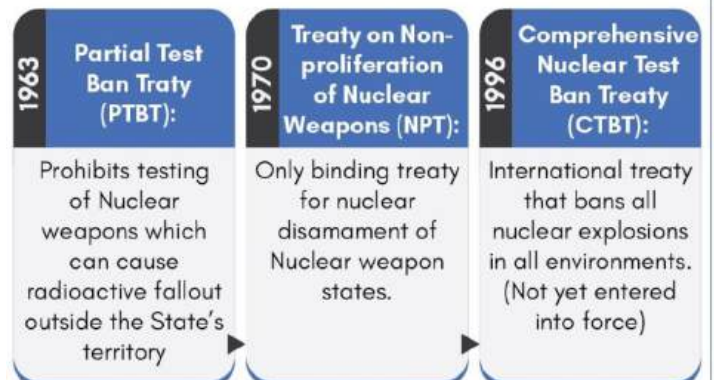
1963

Partial Test Ban Traty (PTBT):

Prohibits testing of Nuclear weapons which can cause radioactive fallout outside the State's territory

1970

Treaty on Non-proliferation of Nuclear Weapons (NPT):

Only binding treaty for nuclear disamament of Nuclear weapon states.

1996

Comprehensive Nuclear Test Ban Treaty (CTBT):

International treaty that bans all nuclear explosions in all environments. (Not yet entered into force)